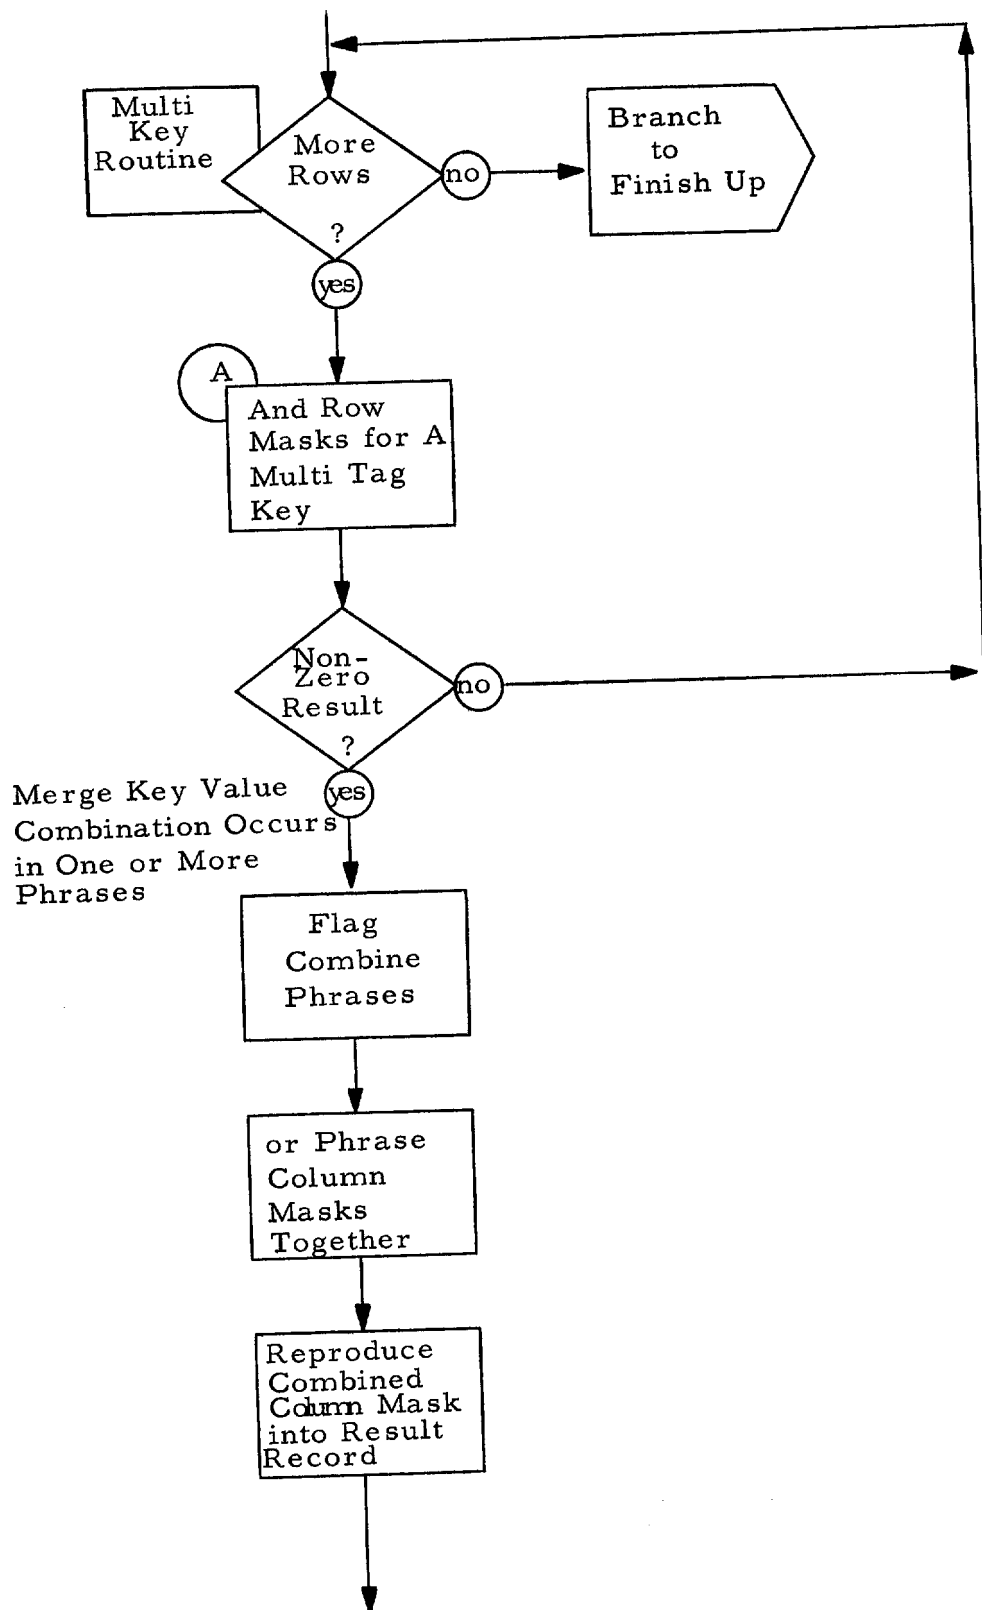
Multi Key Routine

More Rows ?

no

Branch to Finish Up

yes

A

And Row Masks for A Multi Tag Key

Non-Zero Result ?

no

Merge Key Value Combination Occurs in One or More Phrases

yes

Flag Combine Phrases

or Phrase Column Masks Together

Reproduce Combined Column Mask into Result Record